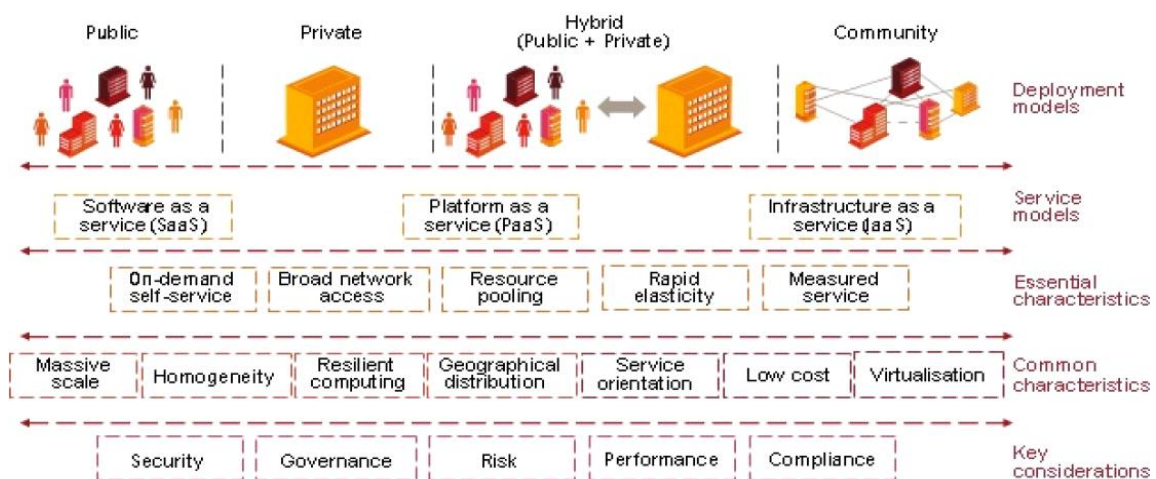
Public

Private

Hybrid
(Public + Private)

Community

Deployment models

Software as a service (SaaS)

Platform as a service (PaaS)

Infrastructure as a service (IaaS)

Service models

On-demand self-service

Broad network access

Resource pooling

Rapid elasticity

Measured service

Essential characteristics

Massive scale

Homogeneity

Resilient computing

Geographical distribution

Service orientation

Low cost

Virtualisation

Common characteristics

Security

Governance

Risk

Performance

Compliance

Key considerations